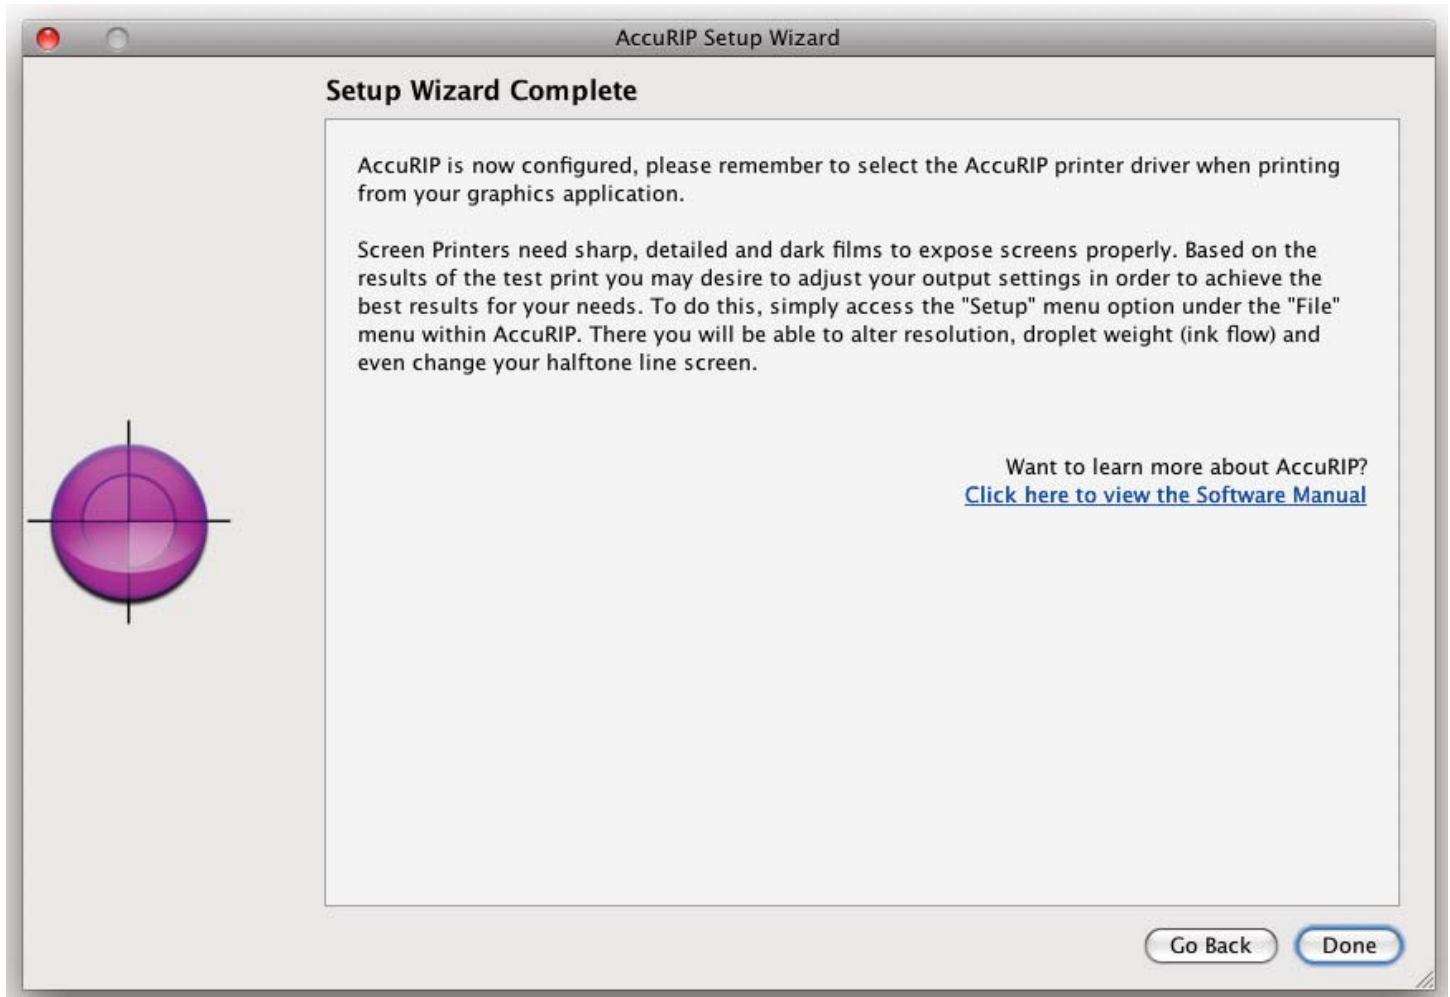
AccuRIP Setup Wizard

Setup Wizard Complete

AccuRIP is now configured, please remember to select the AccuRIP printer driver when printing from your graphics application.

Screen Printers need sharp, detailed and dark films to expose screens properly. Based on the results of the test print you may desire to adjust your output settings in order to achieve the best results for your needs. To do this, simply access the "Setup" menu option under the "File" menu within AccuRIP. There you will be able to alter resolution, droplet weight (ink flow) and even change your halftone line screen.

Want to learn more about AccuRIP?
Click here to view the Software Manual

Go Back
Done